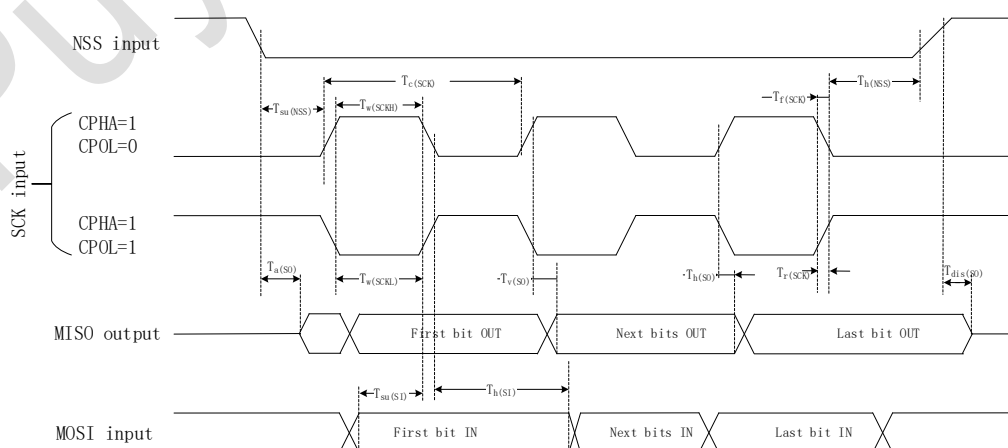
NSS input

$T_{c(SCK)}$

$T_{su(NSS)}$

$T_{w(SCKH)}$

$T_{f(SCK)}$

$T_{h(NSS)}$

CPHA=1
CPOL=0

SCK input

CPHA=1
CPOL=1

$T_{a(SO)}$

$T_{w(SCKL)}$

$T_{v(SO)}$

$T_{h(SO)}$

$T_{r(SCK)}$

$T_{dis(SO)}$

MISO output

First bit OUT

Next bits OUT

Last bit OUT

$T_{su(SI)}$

$T_{h(SI)}$

MOSI input

First bit IN

Next bits IN

Last bit IN